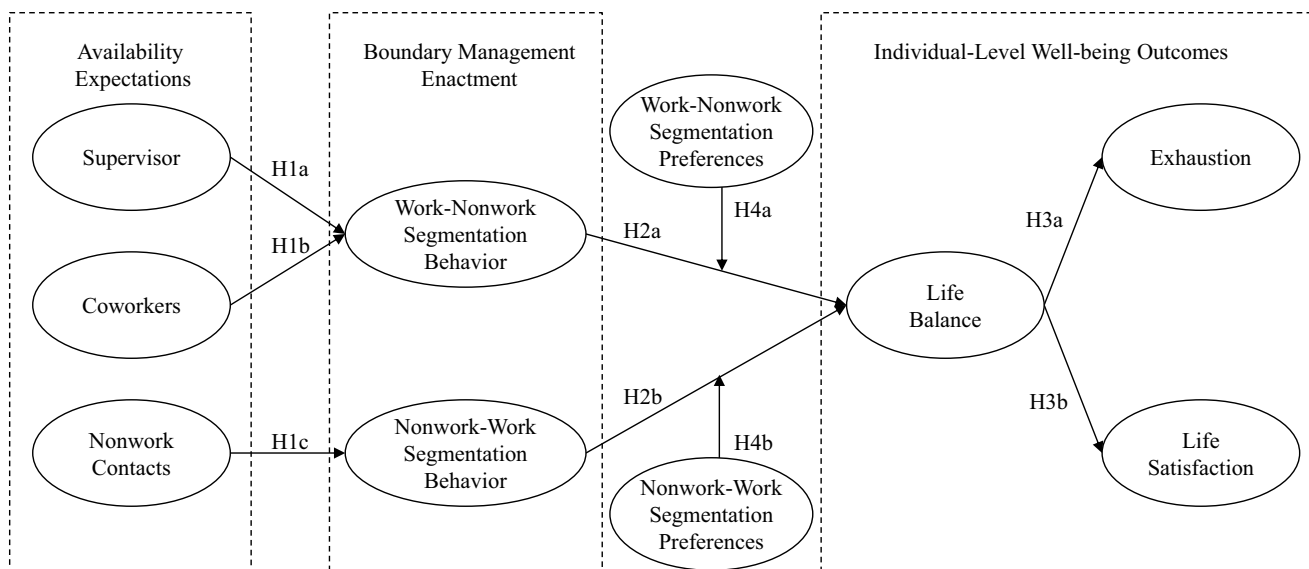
Availability Expectations

Boundary Management Enactment

Individual-Level Well-being Outcomes

Supervisor

H1a

Work-Nonwork Segmentation Preferences

H4a

Exhaustion

H3a

Work-Nonwork Segmentation Behavior

H2a

H1b

Coworkers

Life Balance

H2b

H3b

Nonwork Contacts

H1c

Nonwork-Work Segmentation Behavior

H4b

Life Satisfaction

Nonwork-Work Segmentation Preferences